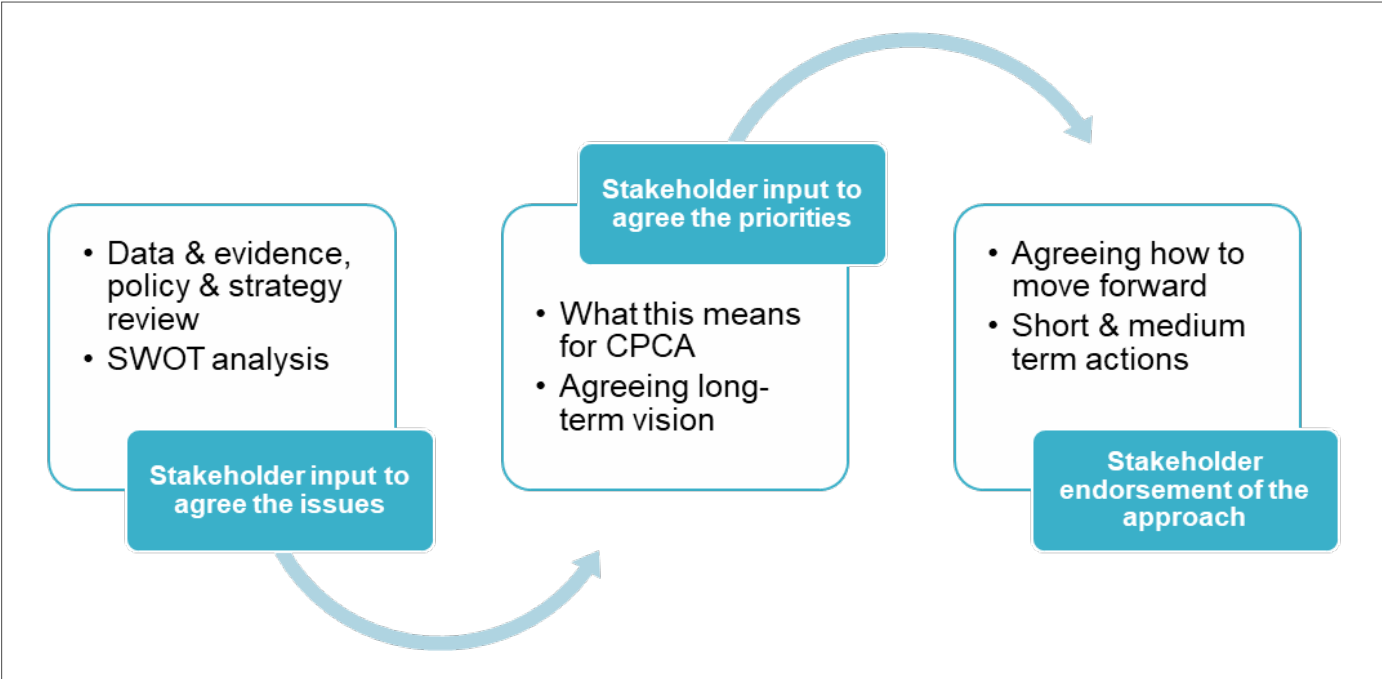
• Data & evidence, policy & strategy review
• SWOT analysis

Stakeholder input to agree the issues

Stakeholder input to agree the priorities

• What this means for CPCA
• Agreeing long-term vision

• Agreeing how to move forward
• Short & medium term actions

Stakeholder endorsement of the approach